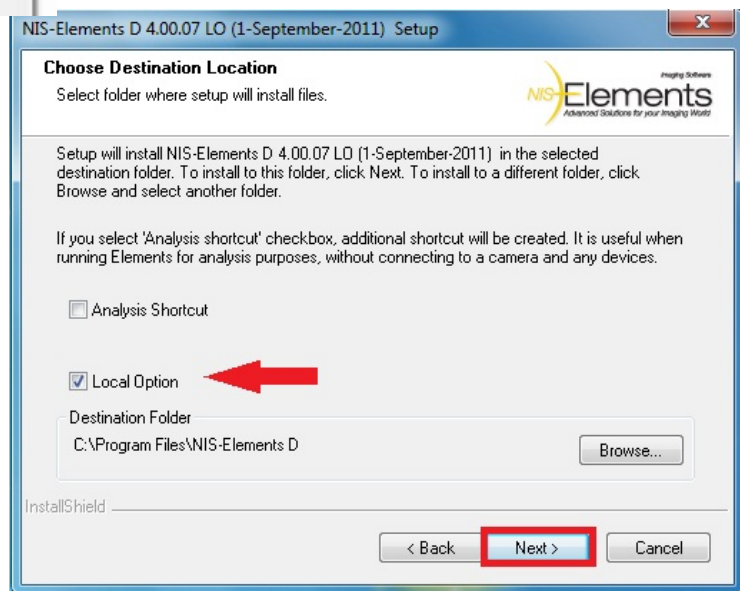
NIS-Elements D 4.00.07 LO (1-September-2011) Setup

Choose Destination Location
Select folder where setup will install files.

Imaging Software
NIS-Elements
Advanced Solutions for your Imaging World

Setup will install NIS-Elements D 4.00.07 LO (1-September-2011) in the selected destination folder. To install to this folder, click Next. To install to a different folder, click Browse and select another folder.

If you select 'Analysis shortcut' checkbox, additional shortcut will be created. It is useful when running Elements for analysis purposes, without connecting to a camera and any devices.

Analysis Shortcut

Local Option

Destination Folder
C:\Program Files\NIS-Elements D

Browse...

InstallShield

< Back

Next >

Cancel